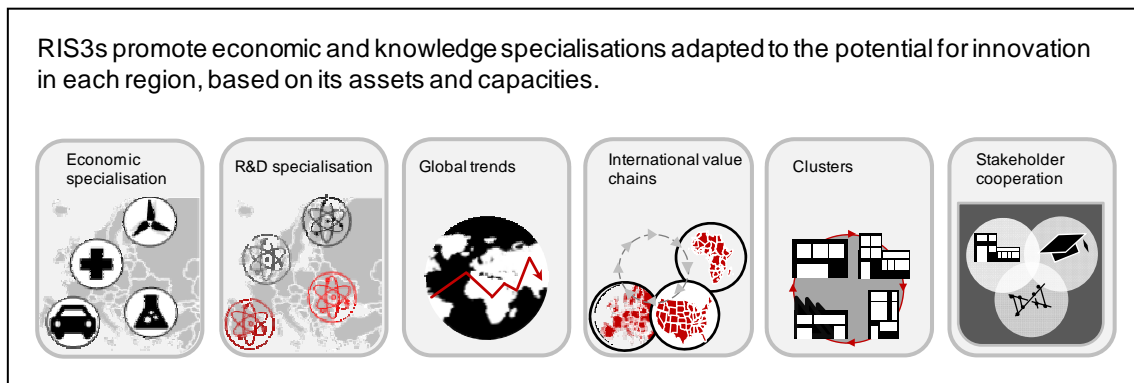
RIS3s promote economic and knowledge specialisations adapted to the potential for innovation in each region, based on its assets and capacities.

Economic specialisation

R&D specialisation

Global trends

International value chains

Clusters

Stakeholder cooperation